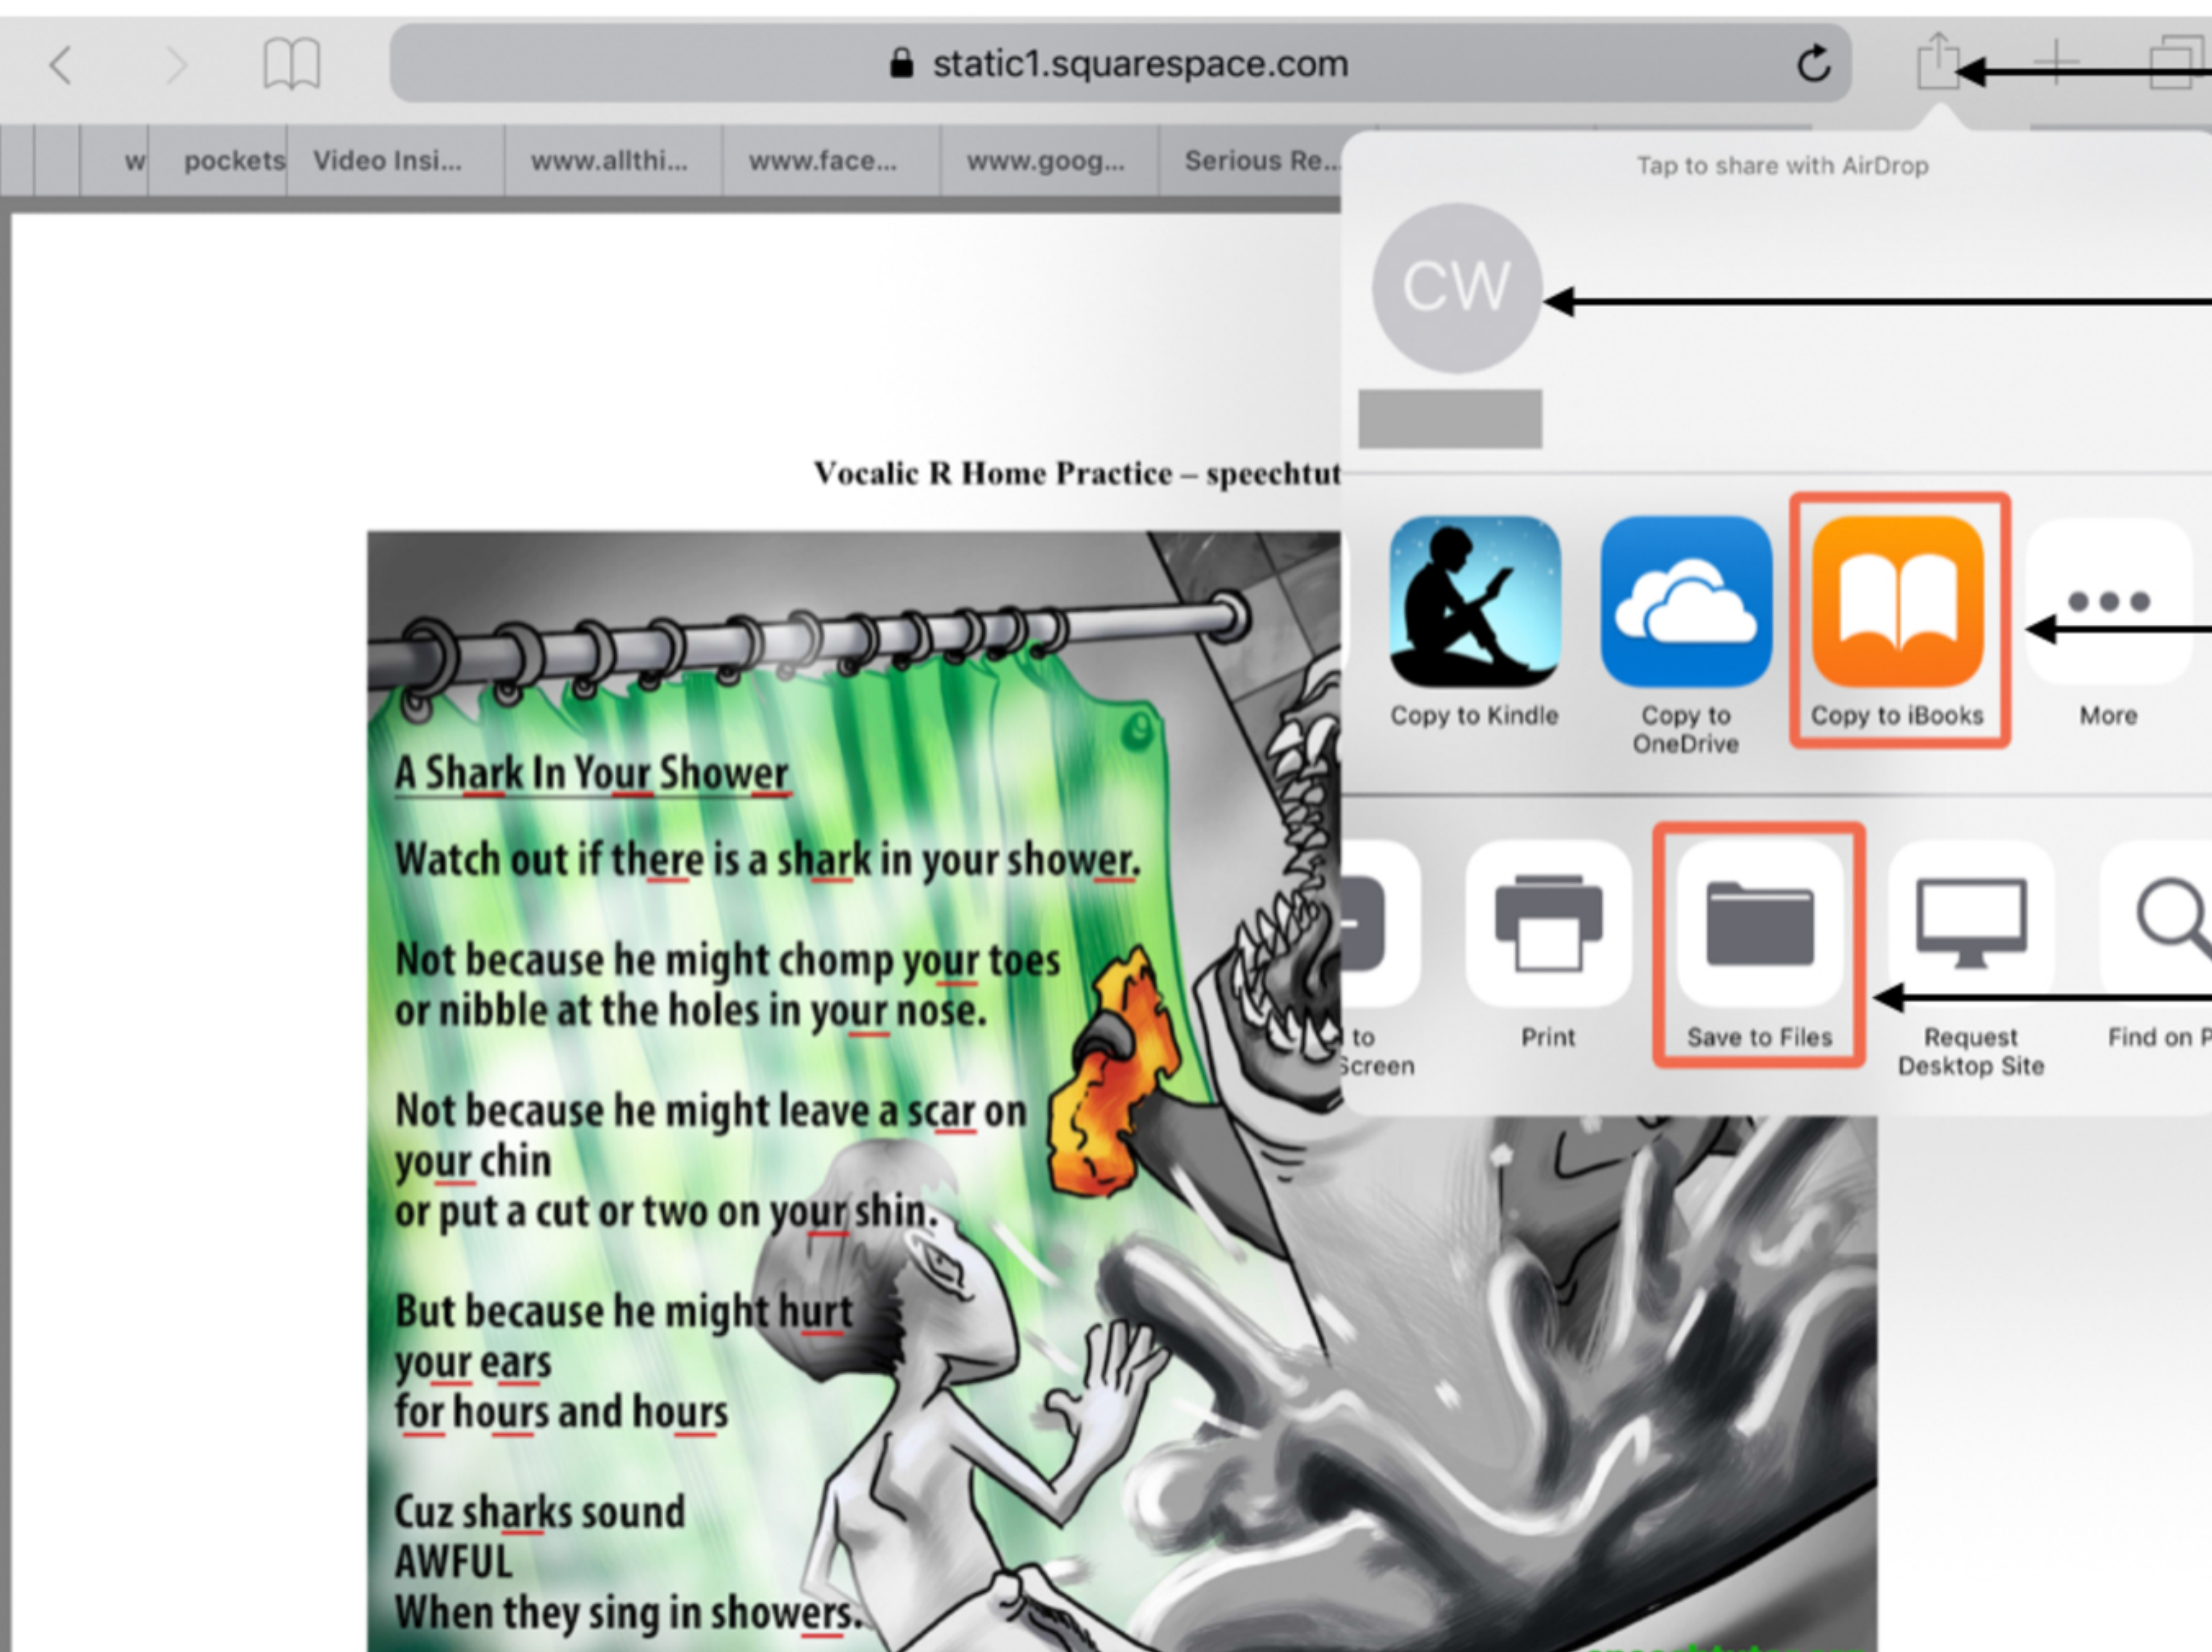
static1.squarespace.com

w | pockets | Video Insi... | www.allthi... | www.face... | www.goog... | Serious Re...

Tap to share with AirDrop

CW

Copy to Kindle
Copy to OneDrive
Copy to iBooks
More

to Screen
Print
Save to Files
Request Desktop Site
Find on P

Vocalic R Home Practice – speechtut

A Shark In Your Shower

Watch out if there is a shark in your shower.

Not because he might chomp your toes or nibble at the holes in your nose.

Not because he might leave a scar on your chin or put a cut or two on your shin.

But because he might hurt your ears for hours and hours

Cuz sharks sound AWFUL When they sing in showers.